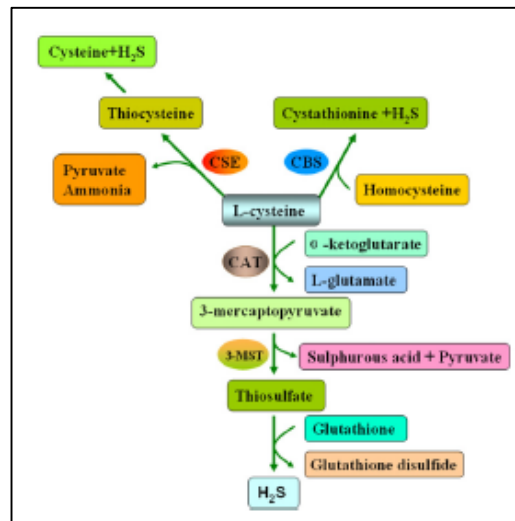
Cysteine+$H_2S$

Thiocysteine

Cystathionine +$H_2S$

Pyruvate Ammonia

CSE

CBS

Homocysteine

L-cysteine

CAT

α -ketoglutarate

L-glutamate

3-mercaptopyruvate

3-MST

Sulphurous acid + Pyruvate

Thiosulfate

Glutathione

Glutathione disulfide

$H_2S$